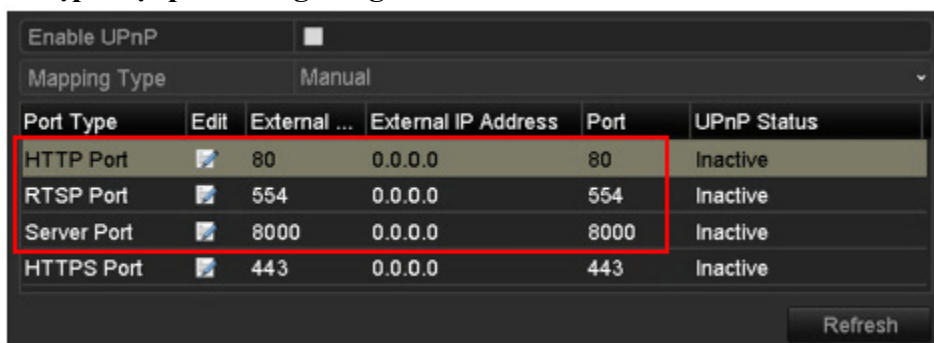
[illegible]

Enable UPnP

Mapping Type Manual

| Port Type | Edit | External ... | External IP Address | Port | UPnP Status |
|---|---|---|---|---|---|
| HTTP Port | | 80 | 0.0.0.0 | 80 | Inactive |
| RTSP Port | | 554 | 0.0.0.0 | 554 | Inactive |
| Server Port | | 8000 | 0.0.0.0 | 8000 | Inactive |
| HTTPS Port | | 443 | 0.0.0.0 | 443 | Inactive |

Refresh